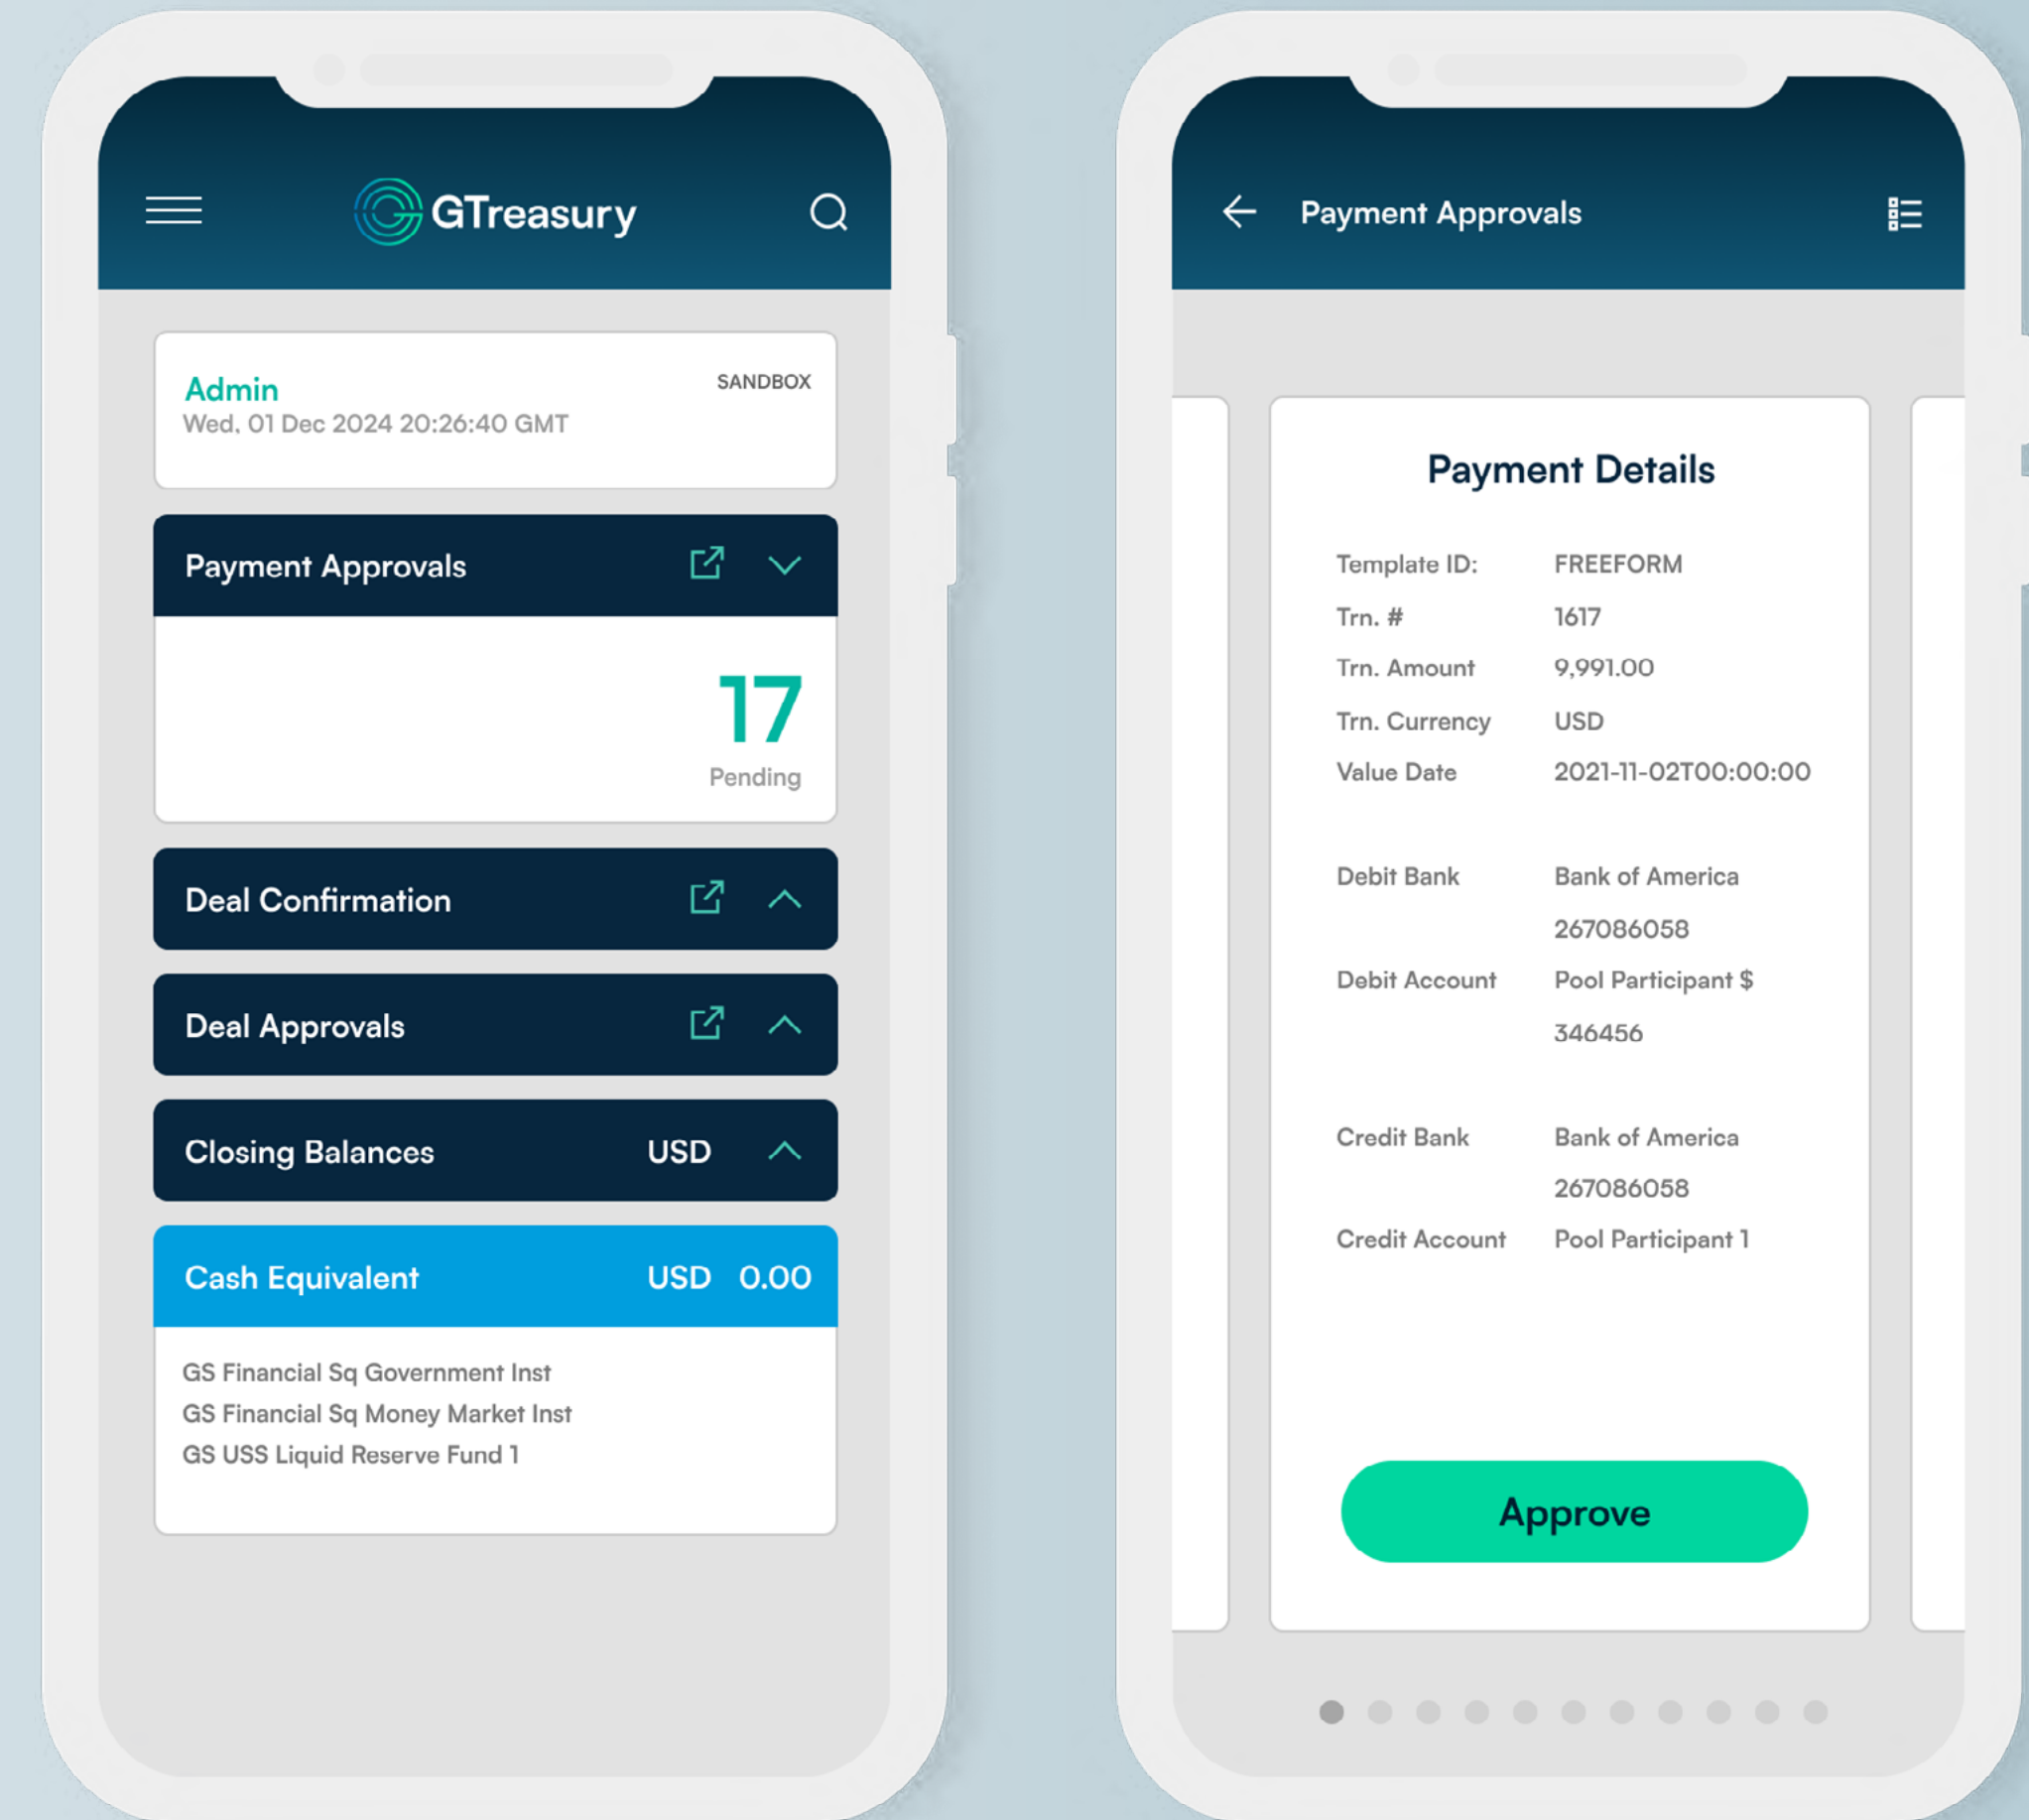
GTreasury

Admin
Wed, 01 Dec 2024 20:26:40 GMT
SANDBOX

Payment Approvals

17
Pending

Deal Confirmation

Deal Approvals

Closing Balances USD

Cash Equivalent USD 0.00

GS Financial Sq Government Inst
GS Financial Sq Money Market Inst
GS USS Liquid Reserve Fund 1

Payment Approvals

Payment Details

| | |
|---|---|
| Template ID: | FREEFORM |
| Trn. # | 1617 |
| Trn. Amount | 9,991.00 |
| Trn. Currency | USD |
| Value Date | 2021-11-02T00:00:00 |
| Debit Bank | Bank of America 267086058 |
| Debit Account | Pool Participant $ 346456 |
| Credit Bank | Bank of America 267086058 |
| Credit Account | Pool Participant 1 |

Approve